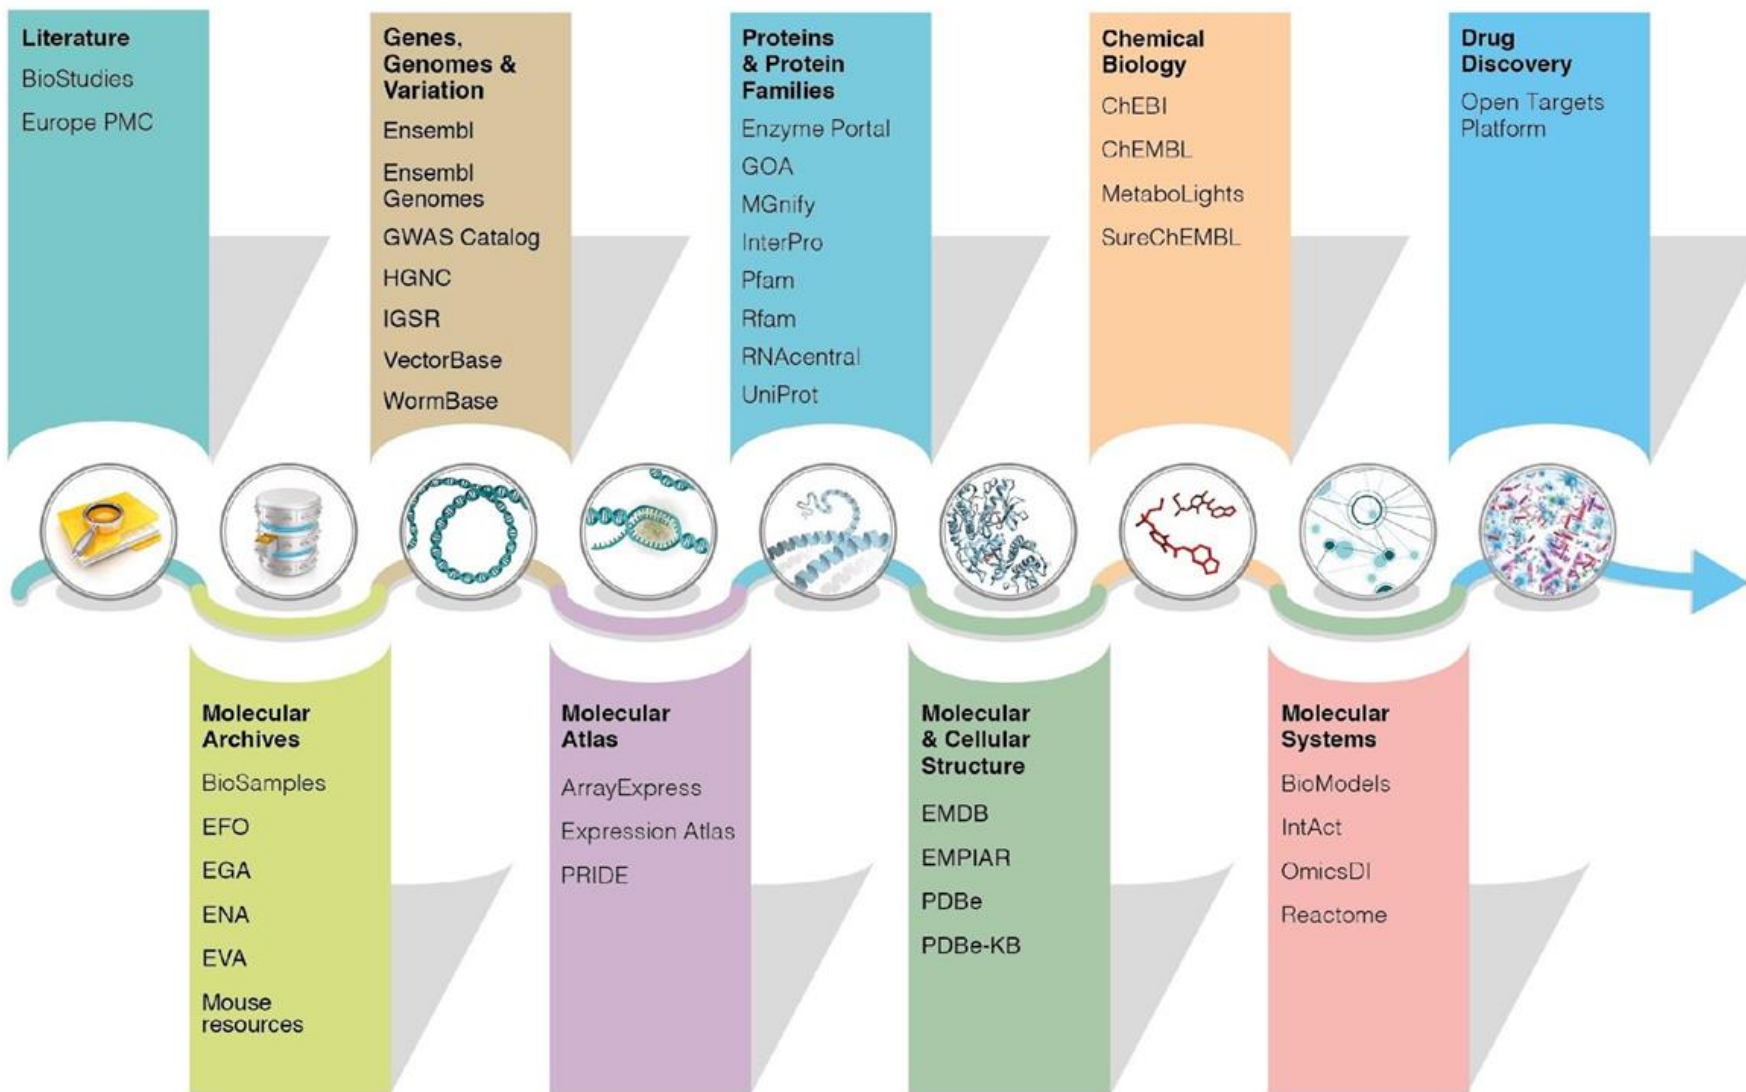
Literature
BioStudies
Europe PMC

Genes, Genomes & Variation
Ensembl
Ensembl Genomes
GWAS Catalog
HGNC
IGSR
VectorBase
WormBase

Proteins & Protein Families
Enzyme Portal
GOA
MGnify
InterPro
Pfam
Rfam
RNAcentral
UniProt

Chemical Biology
ChEBI
ChEMBL
MetaboLights
SureChEMBL

Drug Discovery
Open Targets Platform

Molecular Archives
BioSamples
EFO
EGA
ENA
EVA
Mouse resources

Molecular Atlas
ArrayExpress
Expression Atlas
PRIDE

Molecular & Cellular Structure
EMDB
EMPIAR
PDBe
PDBe-KB

Molecular Systems
BioModels
IntAct
OmicsDI
Reactome